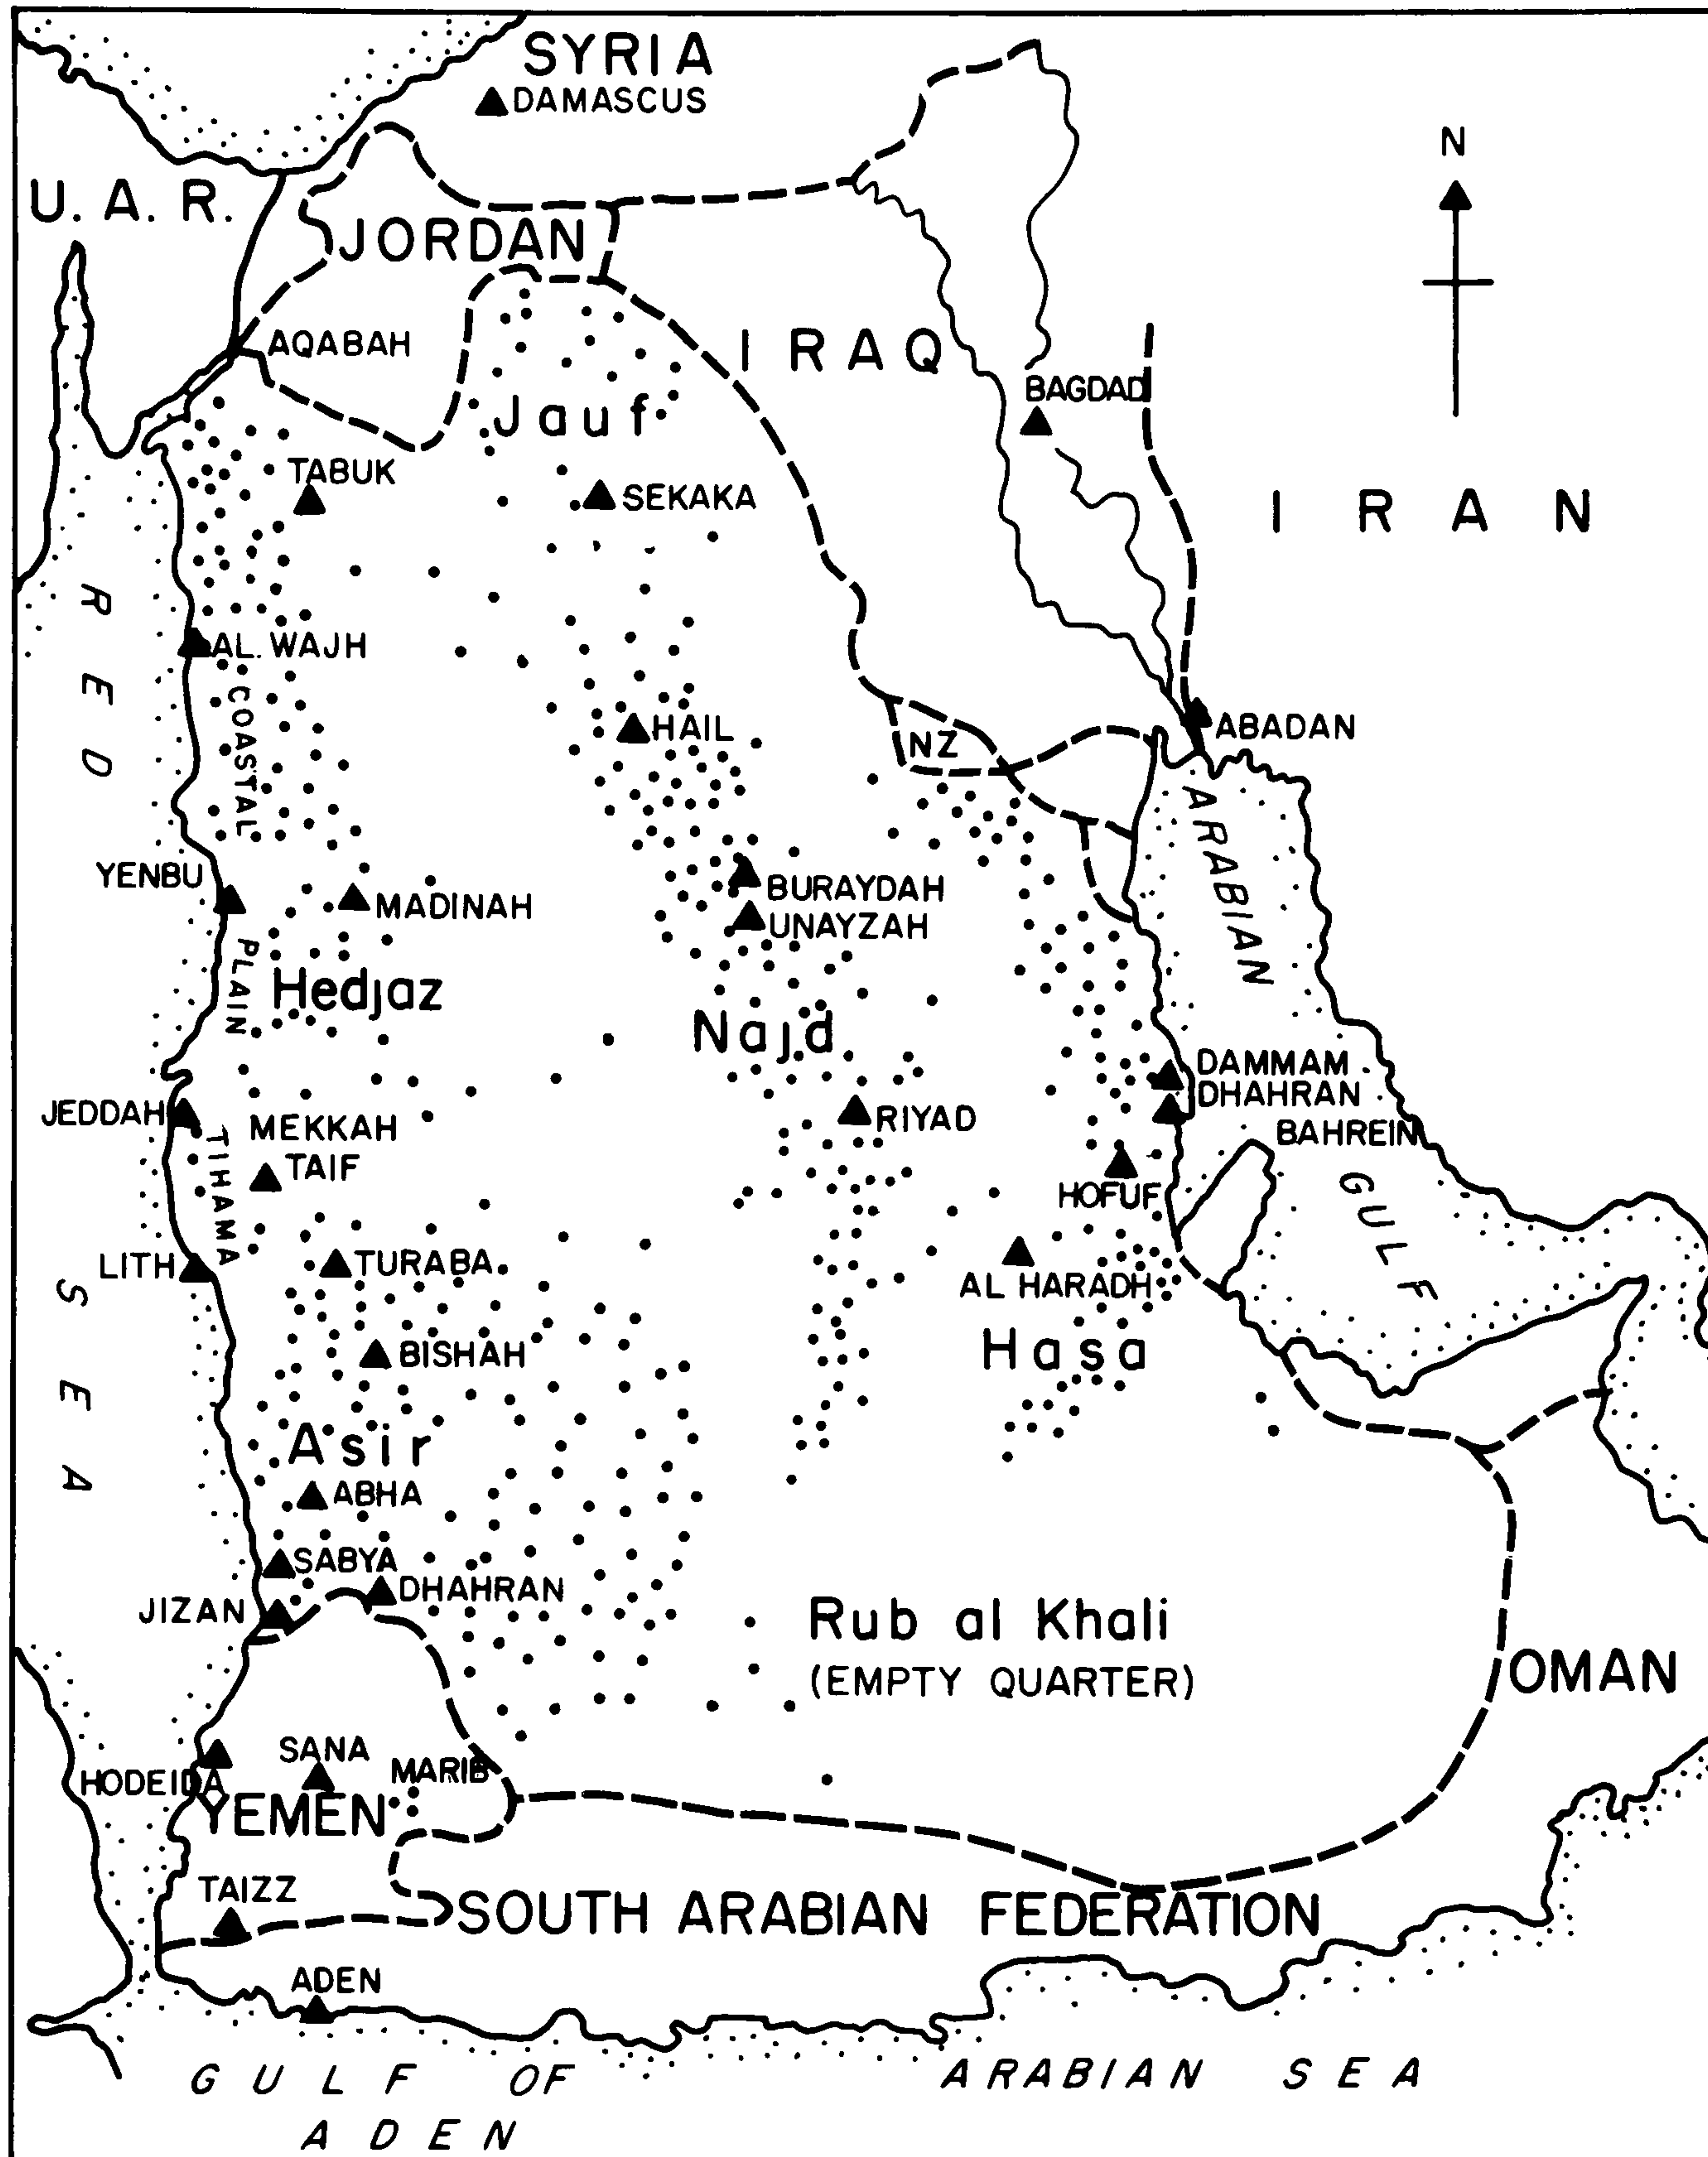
SYRIA
DAMASCUS
U. A. R.
JORDAN
N
IRAQ
AQABAH
BAGDAD
Jauf
TABUK
SEKAKA
IRAN
RED
AL WAJH
COASTAL
HAIL
ABADAN
NZ
ARABIAN
YENBU
BURAYDAH
MADINAH
UNAYZAH
PLAIN
Hedjaz
Najd
DAMMAM
DHAHRAN
JEDDAH
MEKKAH
RIYAD
BAHREIN
TAIF
TIHAMA
HOFUF
GULF
LITH
TURABA
AL HARADH
SEA
BISHAH
Hasa
Asir
ABHA
SABYA
DHAHRAN
JIZAN
Rub al Khali
(EMPTY QUARTER)
OMAN
SANA
MARIB
HODEIDA
YEMEN
TAIZZ
SOUTH ARABIAN FEDERATION
ADEN
GULF OF ADEN
ARABIAN SEA